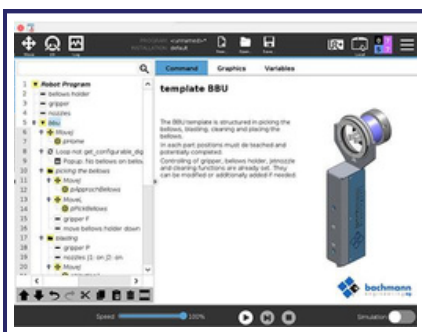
PROGRAM <unnamed>*
INSTALLATION default

New Open Save

Local

Command Graphics Variables

1 Robot Program
2 bellows holder
3 gripper
4 nozzles
5 BBU
6 MoveJ
7 pHome
8 Loop not get_configurable_dig
9 Popup: No bellows on bellow
10 picking the bellows
11 MoveJ
12 pApproachBellows
13 MoveL
14 pPickBellows
15 gripper F
16 move bellows holder down
17 blasting
18 gripper P
19 nozzles (1: on (2: on
20 MoveJ
21 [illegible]

template BBU

The BBU template is structured in picking the bellows, blasting, cleaning and placing the bellows.

In each part positions must be taught and potentially completed.

Controlling of gripper, bellows holder, jetnozzle and cleaning functions are already set. They can be modified or additionally added if needed.

bachmann engineering ag

Speed 100%

Simulation